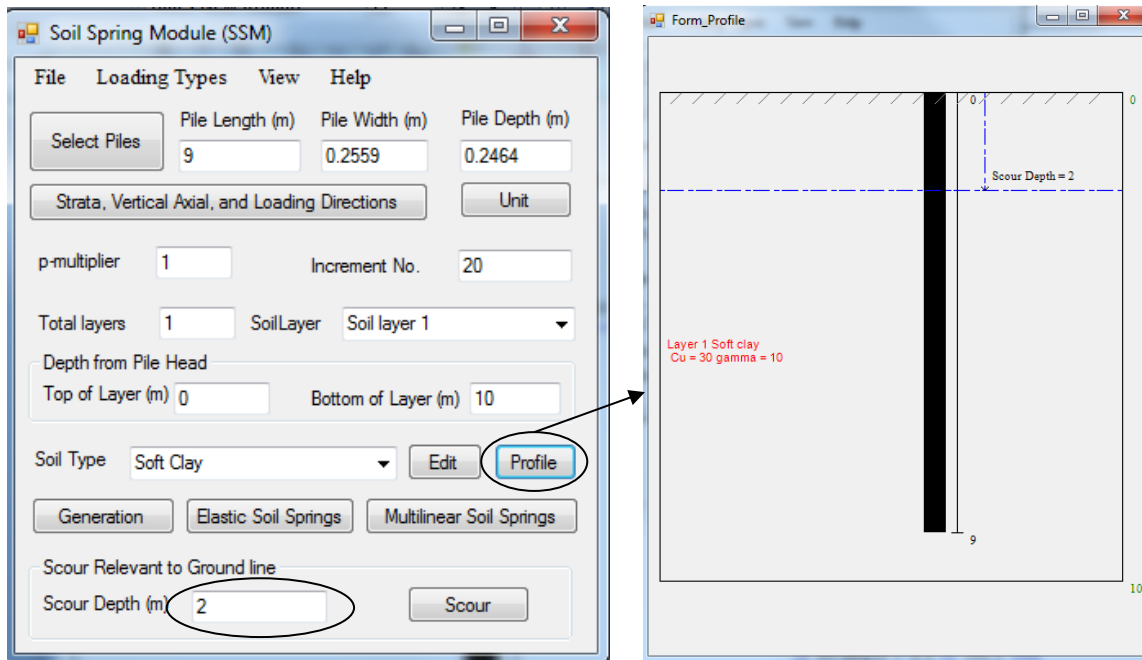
Soil Spring Module (SSM)

File Loading Types View Help

Select Piles

Pile Length (m) 9

Pile Width (m) 0.2559

Pile Depth (m) 0.2464

Strata, Vertical Axial, and Loading Directions

Unit

p-multiplier 1

Increment No. 20

Total layers 1

SoilLayer Soil layer 1

Depth from Pile Head

Top of Layer (m) 0

Bottom of Layer (m) 10

Soil Type Soft Clay

Edit

Profile

Generation

Elastic Soil Springs

Multilinear Soil Springs

Scour Relevant to Ground line

Scour Depth (m) 2

Scour

Form_Profile

0

0

Scour Depth = 2

Layer 1 Soft clay
Cu = 30 gamma = 10

9

10